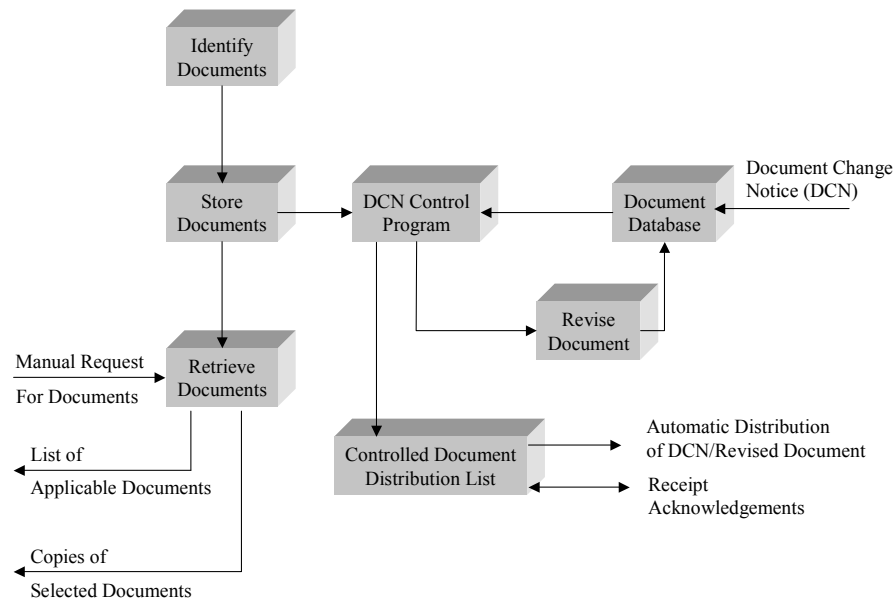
Identify Documents

Store Documents

DCN Control Program

Document Database

Document Change Notice (DCN)

Revise Document

Manual Request For Documents

Retrieve Documents

List of Applicable Documents

Copies of Selected Documents

Controlled Document Distribution List

Automatic Distribution of DCN/Revised Document

Receipt Acknowledgements